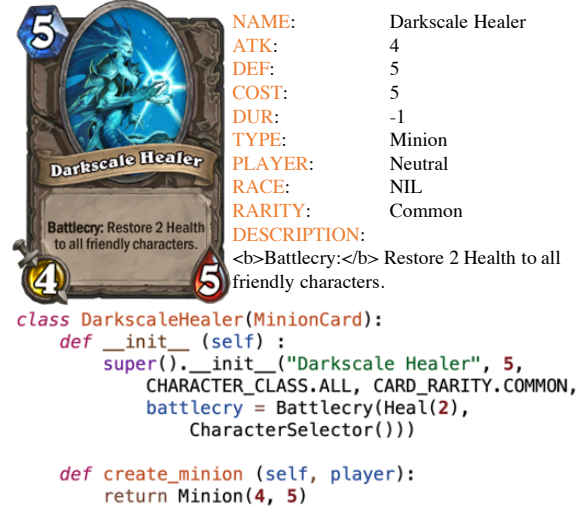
5

Darkscale Healer

Battlecry: Restore 2 Health to all friendly characters.

4

5

| NAME: | Darkscale Healer |
|---|---|
| ATK: | 4 |
| DEF: | 5 |
| COST: | 5 |
| DUR: | -1 |
| TYPE: | Minion |
| PLAYER: | Neutral |
| RACE: | NIL |
| RARITY: | Common |

DESCRIPTION:
<b>Battlecry:</b> Restore 2 Health to all friendly characters.

class DarkscaleHealer(MinionCard):
    def __init__ (self) :
        super().__init__("Darkscale Healer", 5,
            CHARACTER_CLASS.ALL, CARD_RARITY.COMMON,
            battlecry = Battlecry(Heal(2),
                CharacterSelector()))

    def create_minion (self, player):
        return Minion(4, 5)